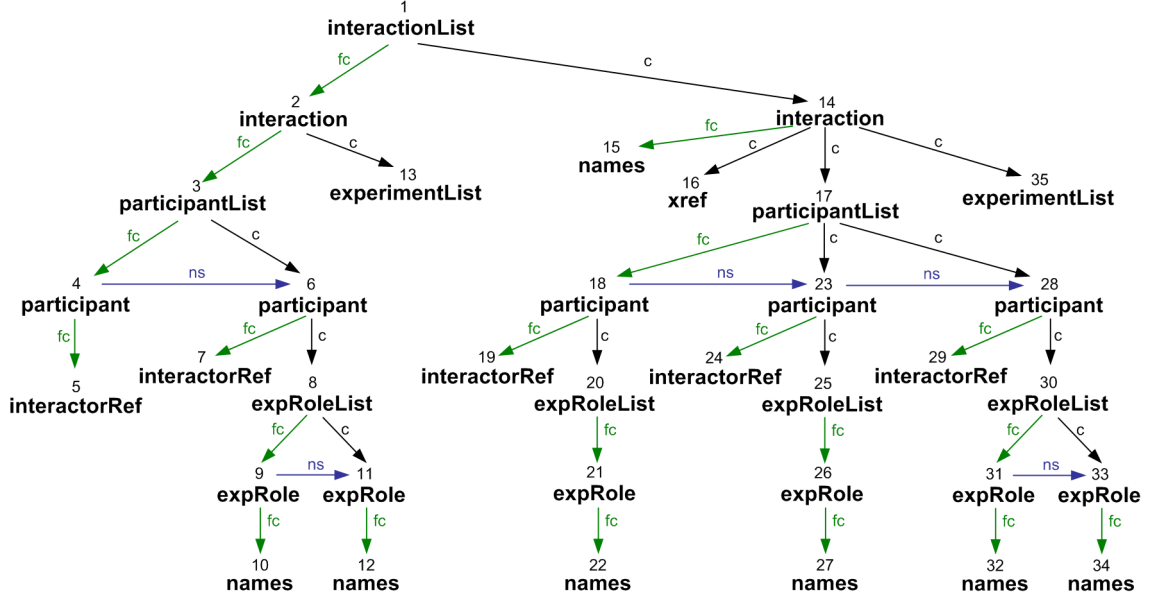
1
interactionList
fc
c
2
interaction
14
interaction
fc
c
15
names
c
c
c
13
experimentList
16
xref
17
participantList
35
experimentList
3
participantList
fc
c
fc
c
c
4
participant
ns
6
participant
18
participant
ns
23
participant
ns
28
participant
fc
fc
c
fc
c
fc
c
fc
c
5
interactorRef
7
interactorRef
8
expRoleList
19
interactorRef
20
expRoleList
24
interactorRef
25
expRoleList
29
interactorRef
30
expRoleList
fc
c
fc
fc
fc
c
9
expRole
ns
11
expRole
21
expRole
26
expRole
31
expRole
ns
33
expRole
fc
fc
fc
fc
fc
fc
10
names
12
names
22
names
27
names
32
names
34
names